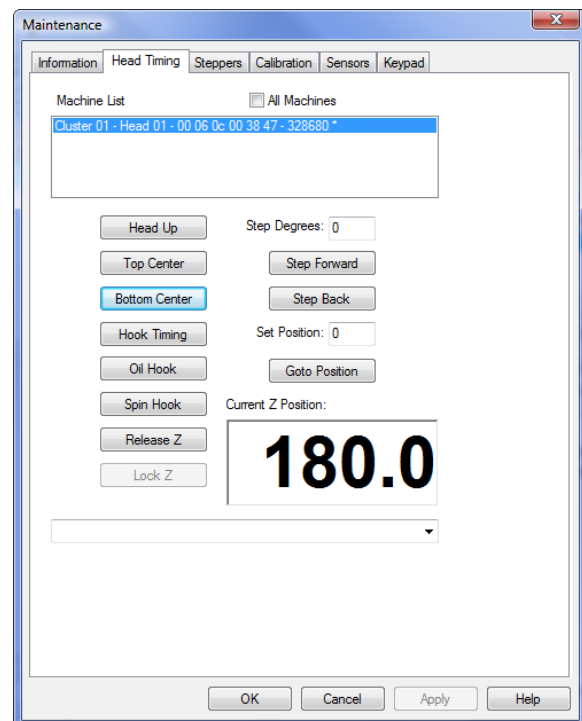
Maintenance

Information | Head Timing | Steppers | Calibration | Sensors | Keypad

Machine List

All Machines

Cluster 01 - Head 01 - 00 06 0c 00 38 47 - 328680 *

Head Up

Step Degrees: 0

Top Center

Step Forward

Bottom Center

Step Back

Hook Timing

Set Position: 0

Oil Hook

Goto Position

Spin Hook

Current Z Position:

Release Z

180.0

Lock Z

OK

Cancel

Apply

Help